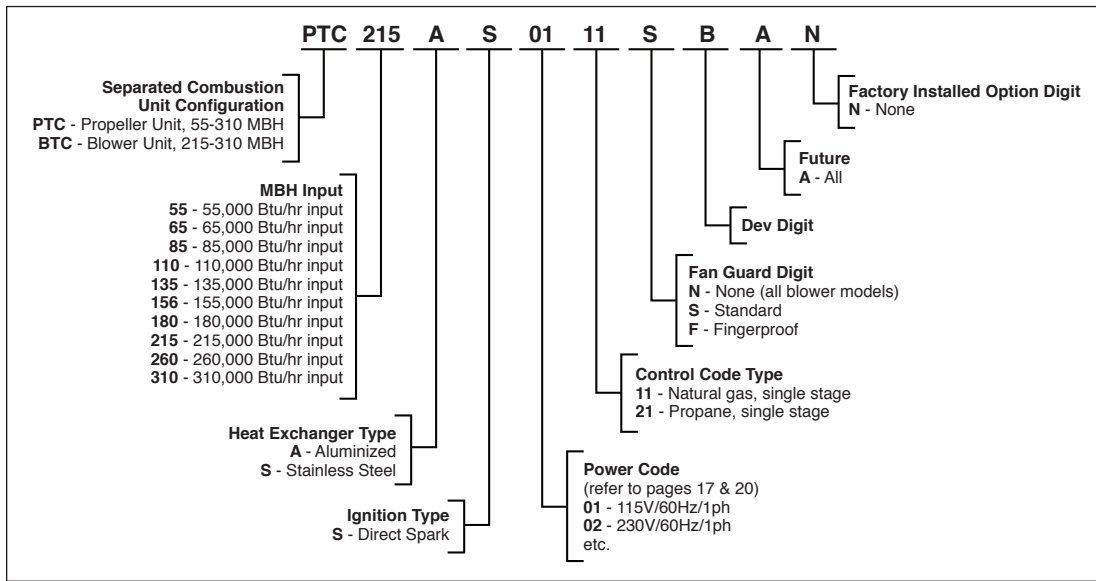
PTC 215 A S 01 11 S B A N

Separated Combustion Unit Configuration
PTC - Propeller Unit, 55-310 MBH
BTC - Blower Unit, 215-310 MBH

MBH Input
55 - 55,000 Btu/hr input
65 - 65,000 Btu/hr input
85 - 85,000 Btu/hr input
110 - 110,000 Btu/hr input
135 - 135,000 Btu/hr input
156 - 155,000 Btu/hr input
180 - 180,000 Btu/hr input
215 - 215,000 Btu/hr input
260 - 260,000 Btu/hr input
310 - 310,000 Btu/hr input

Heat Exchanger Type
A - Aluminized
S - Stainless Steel

Ignition Type
S - Direct Spark

Factory Installed Option Digit
N - None

Future
A - All

Dev Digit

Fan Guard Digit
N - None (all blower models)
S - Standard
F - Fingerproof

Control Code Type
11 - Natural gas, single stage
21 - Propane, single stage

Power Code
(refer to pages 17 & 20)
01 - 115V/60Hz/1ph
02 - 230V/60Hz/1ph
etc.